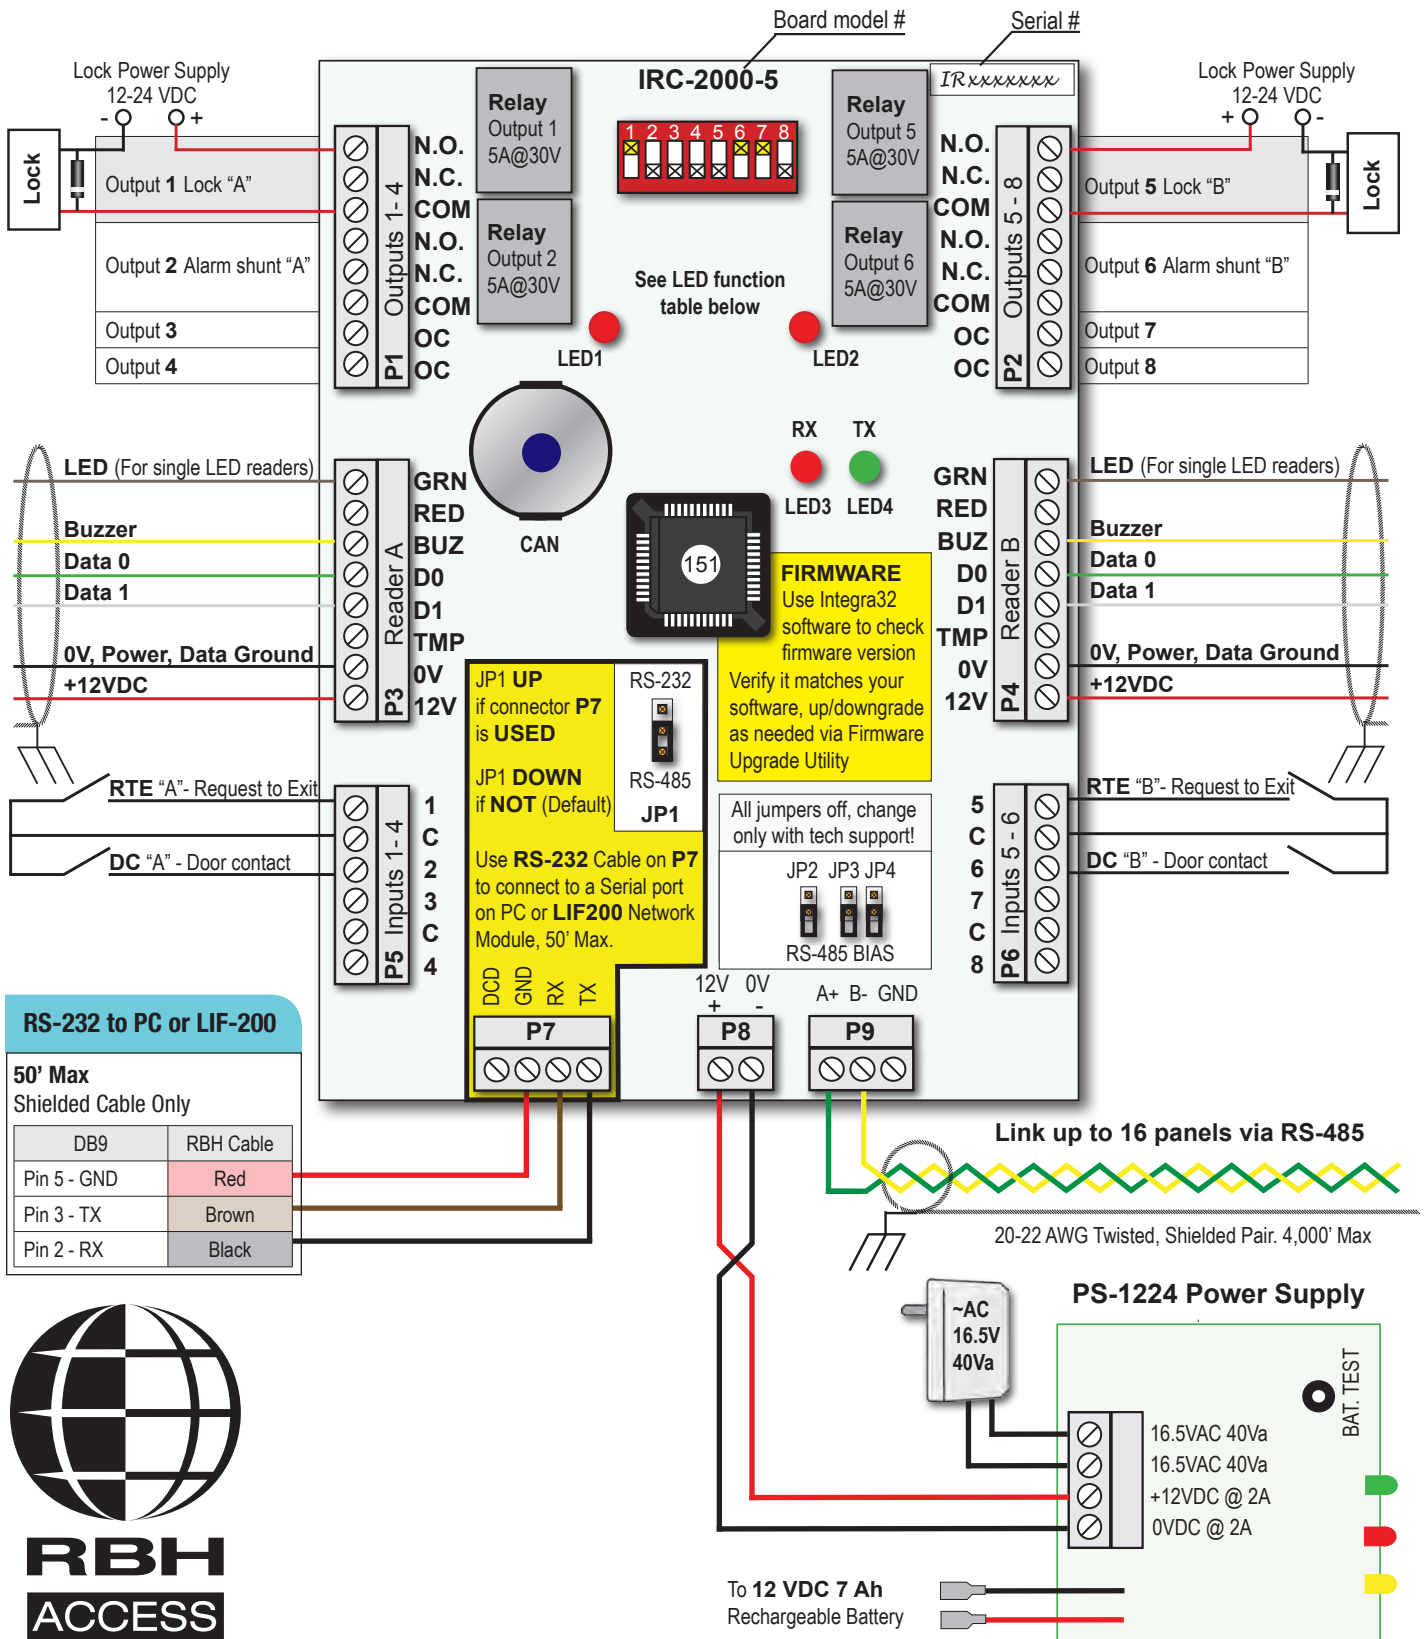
Board model #
Serial #
IRC-2000-5
IRxxxxxxxx

Lock Power Supply
12-24 VDC
- +

Lock Power Supply
12-24 VDC
+ -

Lock
Output 1 Lock “A”
Output 2 Alarm shunt “A”
Output 3
Output 4

Relay
Output 1
5A@30V

Relay
Output 2
5A@30V

P1 Outputs 1 - 4
N.O.
N.C.
COM
N.O.
N.C.
COM
OC
OC

1 2 3 4 5 6 7 8

See LED function table below

LED1
LED2

Relay
Output 5
5A@30V

Relay
Output 6
5A@30V

N.O.
N.C.
COM
N.O.
N.C.
COM
OC
OC
P2 Outputs 5 - 8

Output 5 Lock “B”
Output 6 Alarm shunt “B”
Output 7
Output 8
Lock

LED (For single LED readers)
Buzzer
Data 0
Data 1
0V, Power, Data Ground
+12VDC

P3 Reader A
GRN
RED
BUZ
D0
D1
TMP
0V
12V

CAN

RX TX
LED3 LED4

151

FIRMWARE
Use Integra32 software to check firmware version
Verify it matches your software, up/downgrade as needed via Firmware Upgrade Utility

GRN
RED
BUZ
D0
D1
TMP
0V
12V
P4 Reader B

LED (For single LED readers)
Buzzer
Data 0
Data 1
0V, Power, Data Ground
+12VDC

JP1 UP
if connector P7 is USED
JP1 DOWN
if NOT (Default)

RS-232
RS-485
JP1

Use RS-232 Cable on P7 to connect to a Serial port on PC or LIF200 Network Module, 50’ Max.

All jumpers off, change only with tech support!
JP2 JP3 JP4
RS-485 BIAS

RTE “A”- Request to Exit
DC “A” - Door contact

P5 Inputs 1 - 4
1
C
2
3
C
4

5
C
6
7
C
8
P6 Inputs 5 - 6

RTE “B”- Request to Exit
DC “B” - Door contact

DCD GND RX TX
P7

12V 0V
+ -
P8

A+ B- GND
P9

RS-232 to PC or LIF-200
50’ Max
Shielded Cable Only

| DB9 | RBH Cable |
|---|---|
| Pin 5 - GND | Red |
| Pin 3 - TX | Brown |
| Pin 2 - RX | Black |

Link up to 16 panels via RS-485
20-22 AWG Twisted, Shielded Pair. 4,000’ Max

PS-1224 Power Supply
~AC
16.5V
40Va
BAT. TEST
16.5VAC 40Va
16.5VAC 40Va
+12VDC @ 2A
0VDC @ 2A

To 12 VDC 7 Ah
Rechargeable Battery

RBH
ACCESS